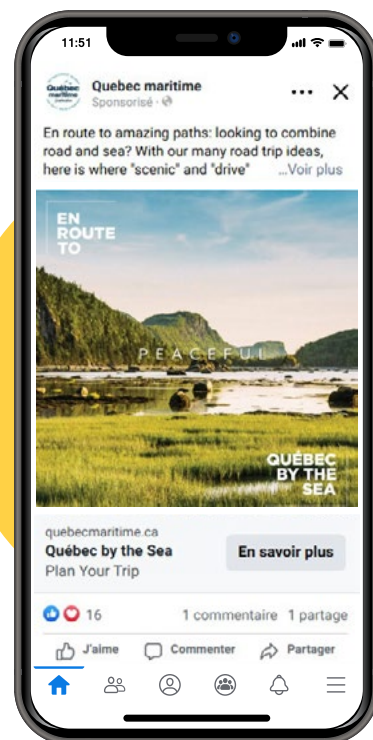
11:51

Québec maritime

Quebec maritime
Sponsorisé ·

En route to amazing paths: looking to combine road and sea? With our many road trip ideas, here is where "scenic" and "drive" ...Voir plus

EN ROUTE TO

PEACEFUL

QUÉBEC BY THE SEA

quebecmaritime.ca
Québec by the Sea
Plan Your Trip

En savoir plus

16 1 commentaire 1 partage

J'aime Commenter Partager